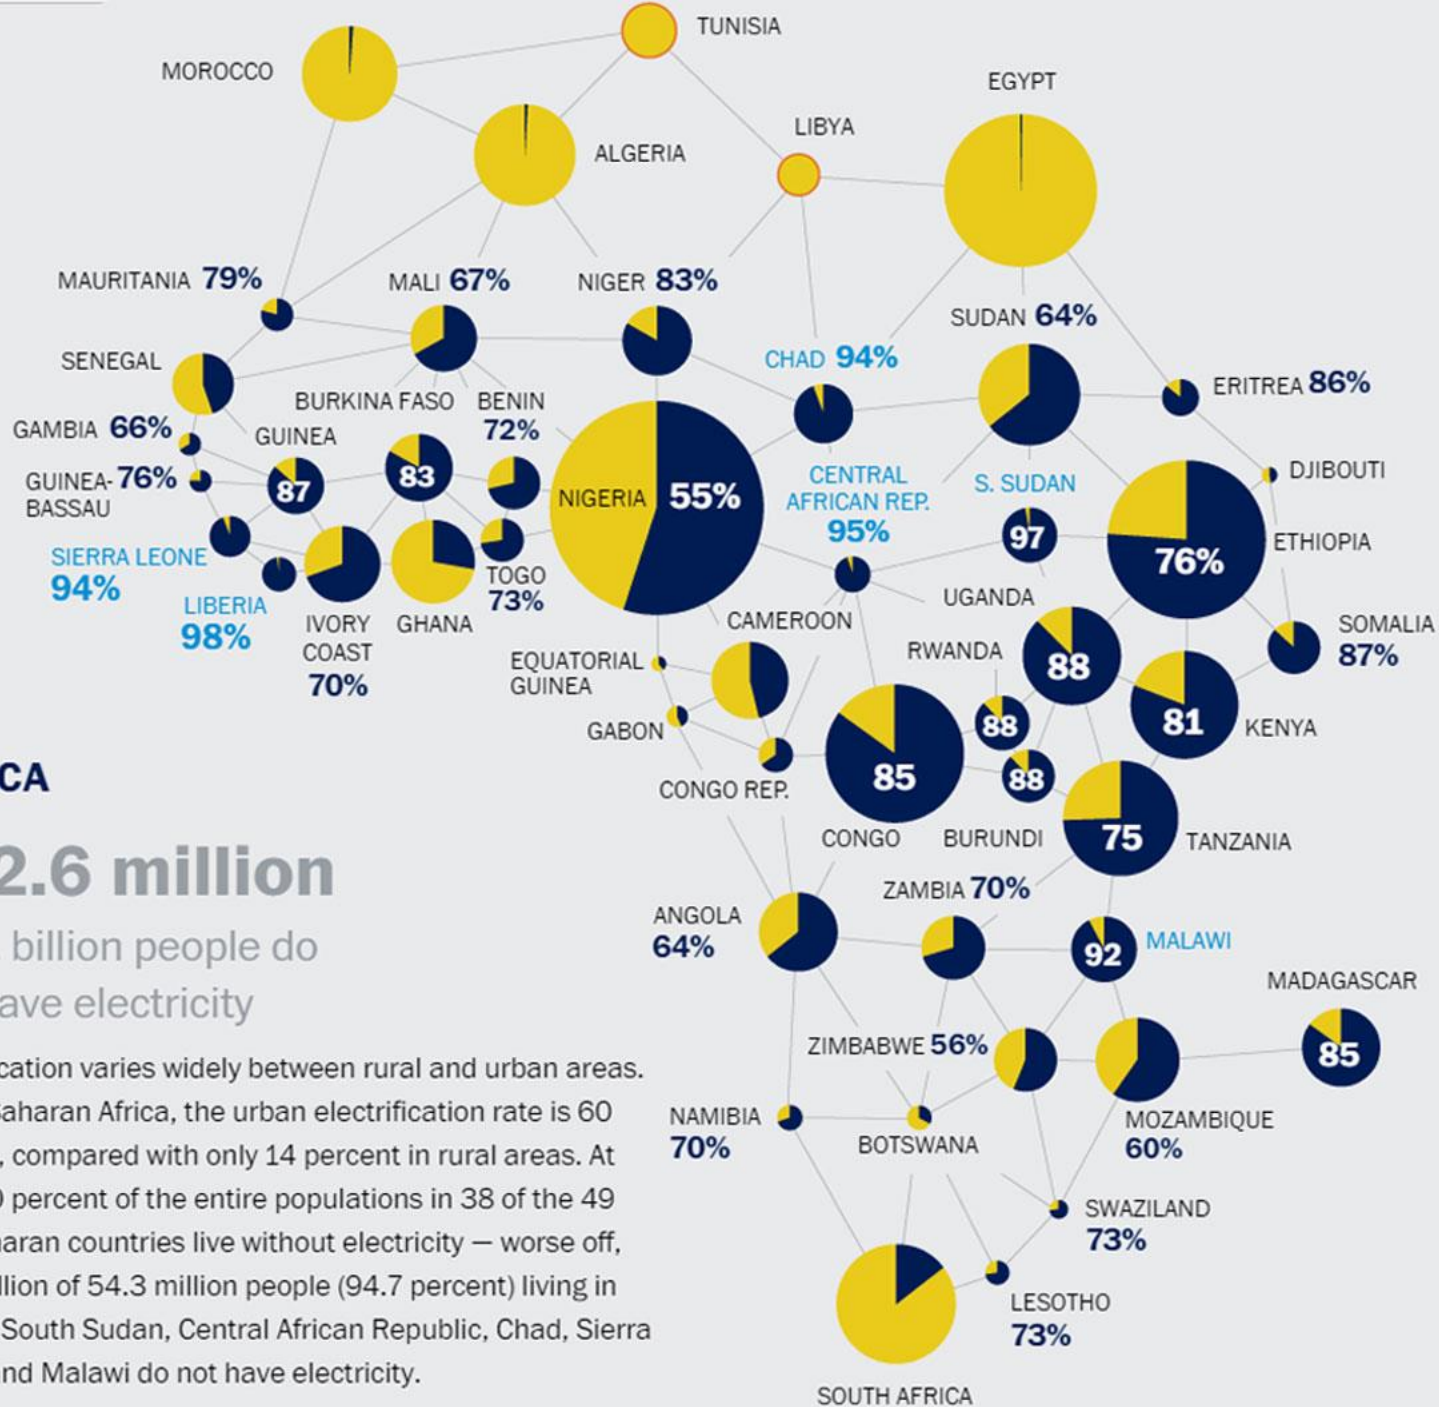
TUNISIA

MOROCCO

EGYPT

LIBYA

ALGERIA

MAURITANIA 79%

MALI 67%

NIGER 83%

SUDAN 64%

SENEGAL

CHAD 94%

ERITREA 86%

BURKINA FASO

BENIN 72%

GAMBIA 66%

GUINEA

DJIBOUTI

GUINEA-BASSAU 76%

87

83

NIGERIA 55%

CENTRAL AFRICAN REP. 95%

S. SUDAN

97

ETHIOPIA

76%

SIERRA LEONE 94%

TOGO 73%

UGANDA

LIBERIA 98%

IVORY COAST 70%

GHANA

CAMEROON

SOMALIA 87%

RWANDA

88

EQUATORIAL GUINEA

88

81

KENYA

GABON

88

CA

CONGO REP.

85

2.6 million

CONGO

BURUNDI

75

TANZANIA

billion people do

ave electricity

ZAMBIA 70%

ANGOLA 64%

92

MALAWI

MADAGASCAR

ZIMBABWE 56%

85

cation varies widely between rural and urban areas. Saharan Africa, the urban electrification rate is 60 , compared with only 14 percent in rural areas. At percent of the entire populations in 38 of the 49 haran countries live without electricity — worse off, llion of 54.3 million people (94.7 percent) living in South Sudan, Central African Republic, Chad, Sierra nd Malawi do not have electricity.

NAMIBIA 70%

BOTSWANA

MOZAMBIQUE 60%

SWAZILAND 73%

LESOTHO 73%

SOUTH AFRICA